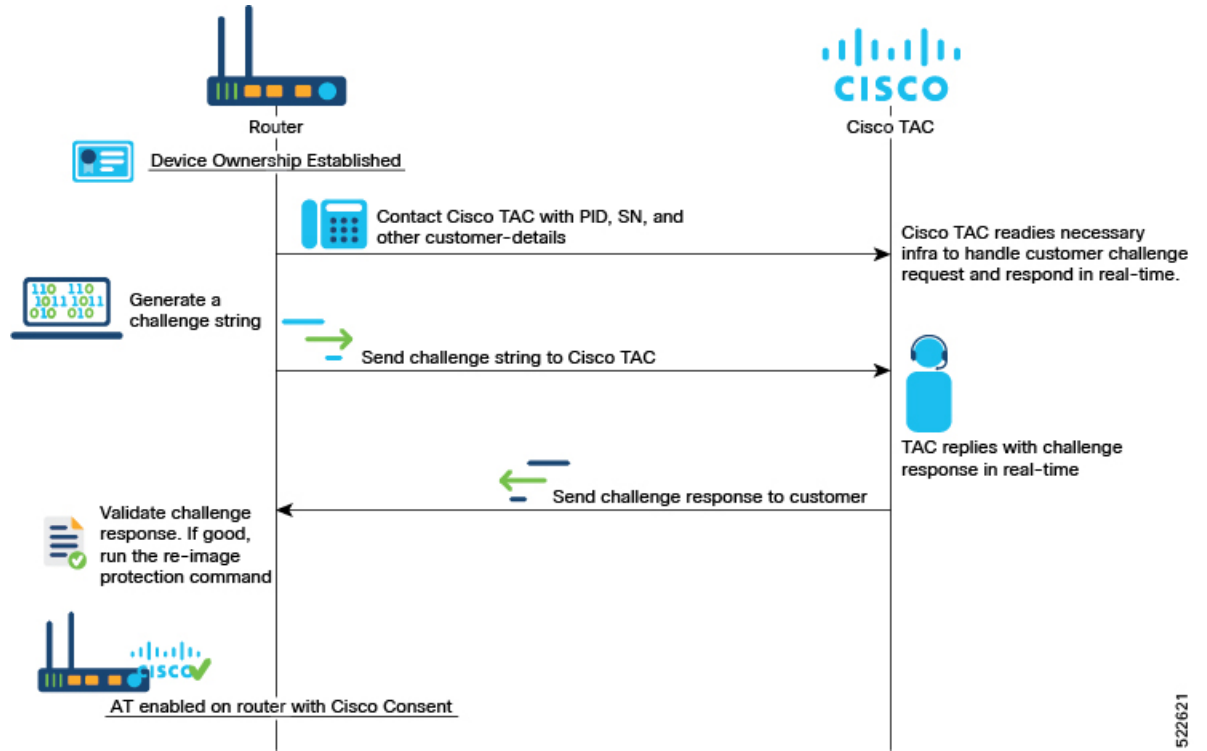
Router

CISCO
Cisco TAC

Device Ownership Established

Contact Cisco TAC with PID, SN, and other customer-details

Cisco TAC readies necessary infra to handle customer challenge request and respond in real-time.

110 110
1011 1011
010 010

Generate a challenge string

Send challenge string to Cisco TAC

TAC replies with challenge response in real-time

Send challenge response to customer

Validate challenge response. If good, run the re-image protection command

CISCO

AT enabled on router with Cisco Consent

522621